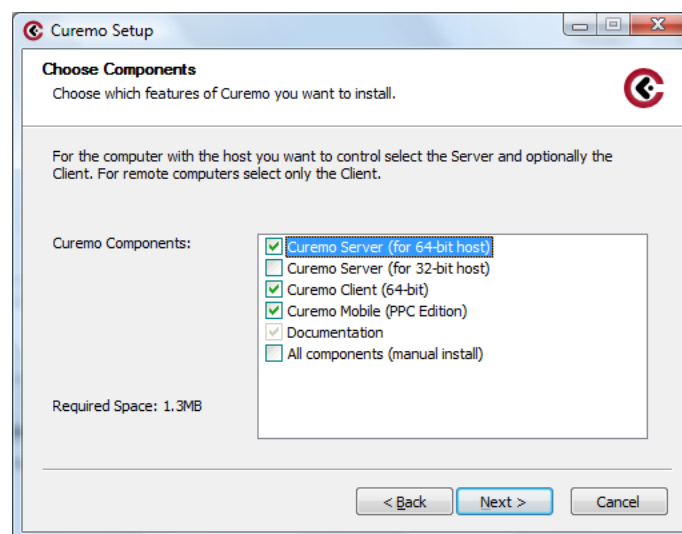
Curemo Setup

Choose Components

Choose which features of Curemo you want to install.

For the computer with the host you want to control select the Server and optionally the Client. For remote computers select only the Client.

Curemo Components:

Curemo Server (for 64-bit host)
Curemo Server (for 32-bit host)
Curemo Client (64-bit)
Curemo Mobile (PPC Edition)
Documentation
All components (manual install)

Required Space: 1.3MB

< Back
Next >
Cancel